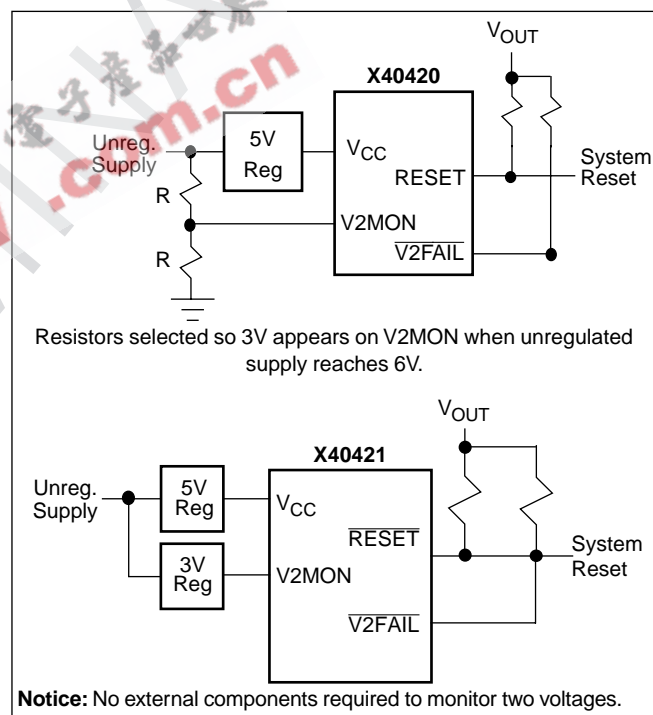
$V_{OUT}$

X40420

Unreg. Supply

5V Reg

$V_{CC}$

RESET

System Reset

R

V2MON

R

$\overline{V2FAIL}$

Resistors selected so 3V appears on V2MON when unregulated supply reaches 6V.

$V_{OUT}$

X40421

Unreg. Supply

5V Reg

$V_{CC}$

$\overline{RESET}$

System Reset

3V Reg

V2MON

$\overline{V2FAIL}$

**Notice:** No external components required to monitor two voltages.